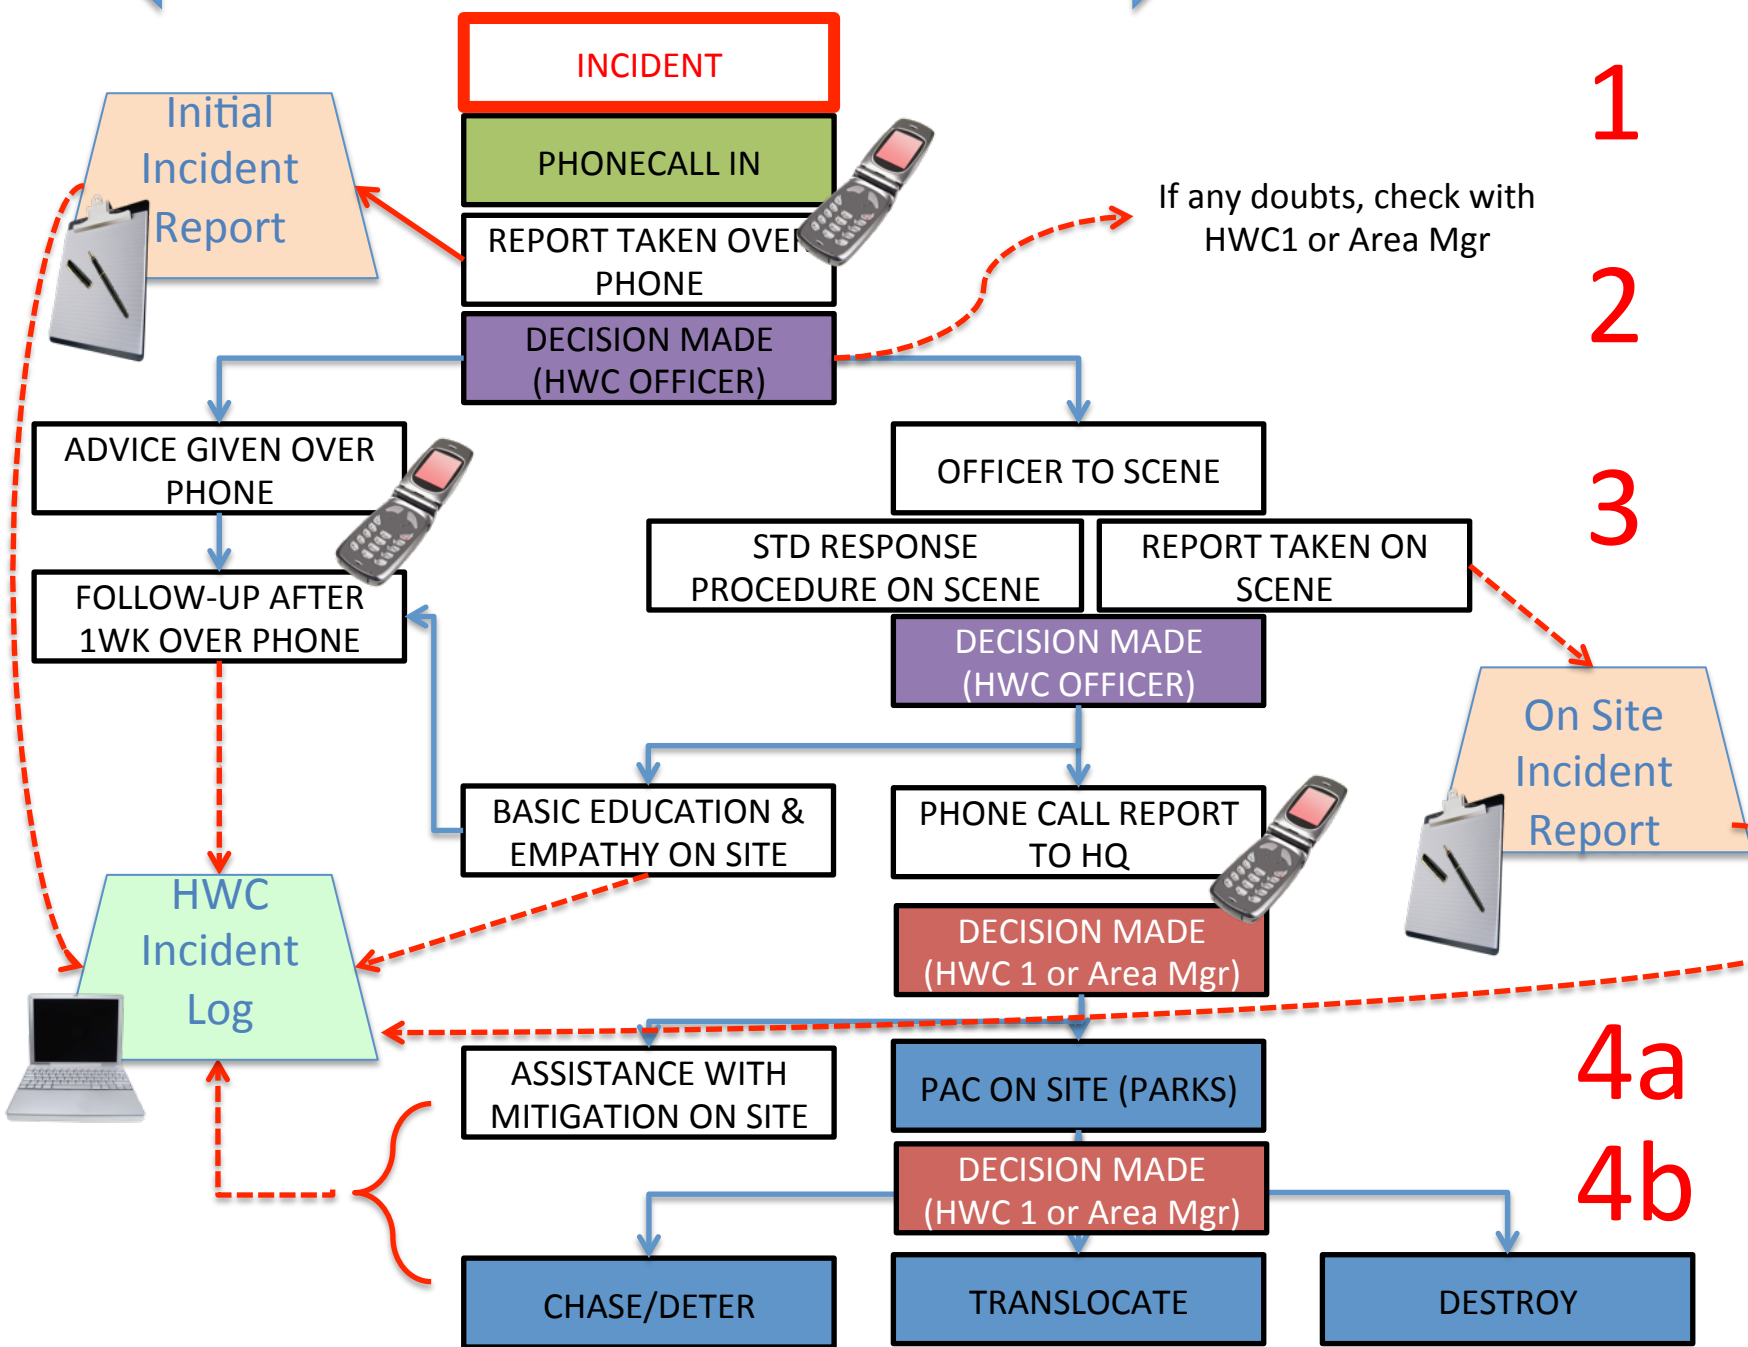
INCIDENT

1

Initial Incident Report

PHONECALL IN

REPORT TAKEN OVER PHONE

If any doubts, check with HWC1 or Area Mgr

2

DECISION MADE (HWC OFFICER)

ADVICE GIVEN OVER PHONE

OFFICER TO SCENE

3

STD RESPONSE PROCEDURE ON SCENE

REPORT TAKEN ON SCENE

FOLLOW-UP AFTER 1WK OVER PHONE

DECISION MADE (HWC OFFICER)

On Site Incident Report

BASIC EDUCATION & EMPATHY ON SITE

PHONE CALL REPORT TO HQ

HWC Incident Log

DECISION MADE (HWC 1 or Area Mgr)

ASSISTANCE WITH MITIGATION ON SITE

PAC ON SITE (PARKS)

4a

DECISION MADE (HWC 1 or Area Mgr)

4b

CHASE/DETER

TRANSLOCATE

DESTROY